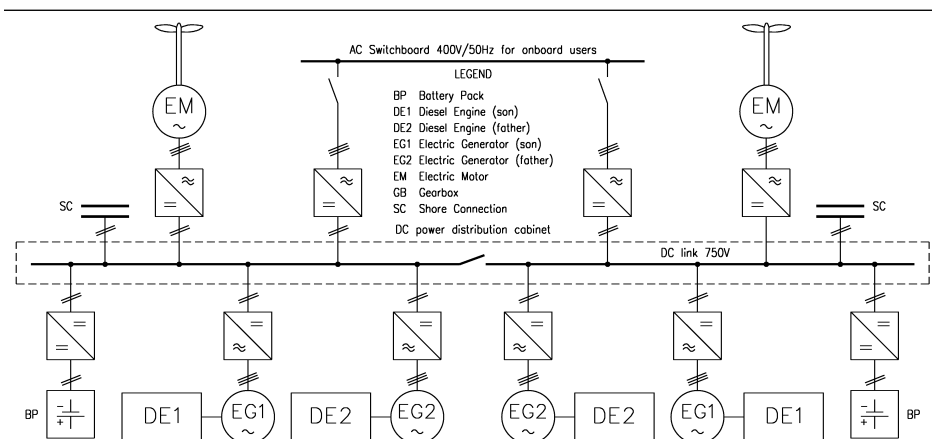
AC Switchboard 400V/50Hz for onboard users

LEGEND
BP Battery Pack
DE1 Diesel Engine (son)
DE2 Diesel Engine (father)
EG1 Electric Generator (son)
EG2 Electric Generator (father)
EM Electric Motor
GB Gearbox
SC Shore Connection

DC power distribution cabinet

EM
~
EM
~

$\approx$
=
$\approx$
=
$\approx$
=
$\approx$
=

SC
SC

DC link 750V

=
=
=
$\approx$
=
$\approx$
=
$\approx$
=
$\approx$
=
=

BP
DE1
EG1
~
DE2
EG2
~
EG2
~
DE2
EG1
~
DE1
BP